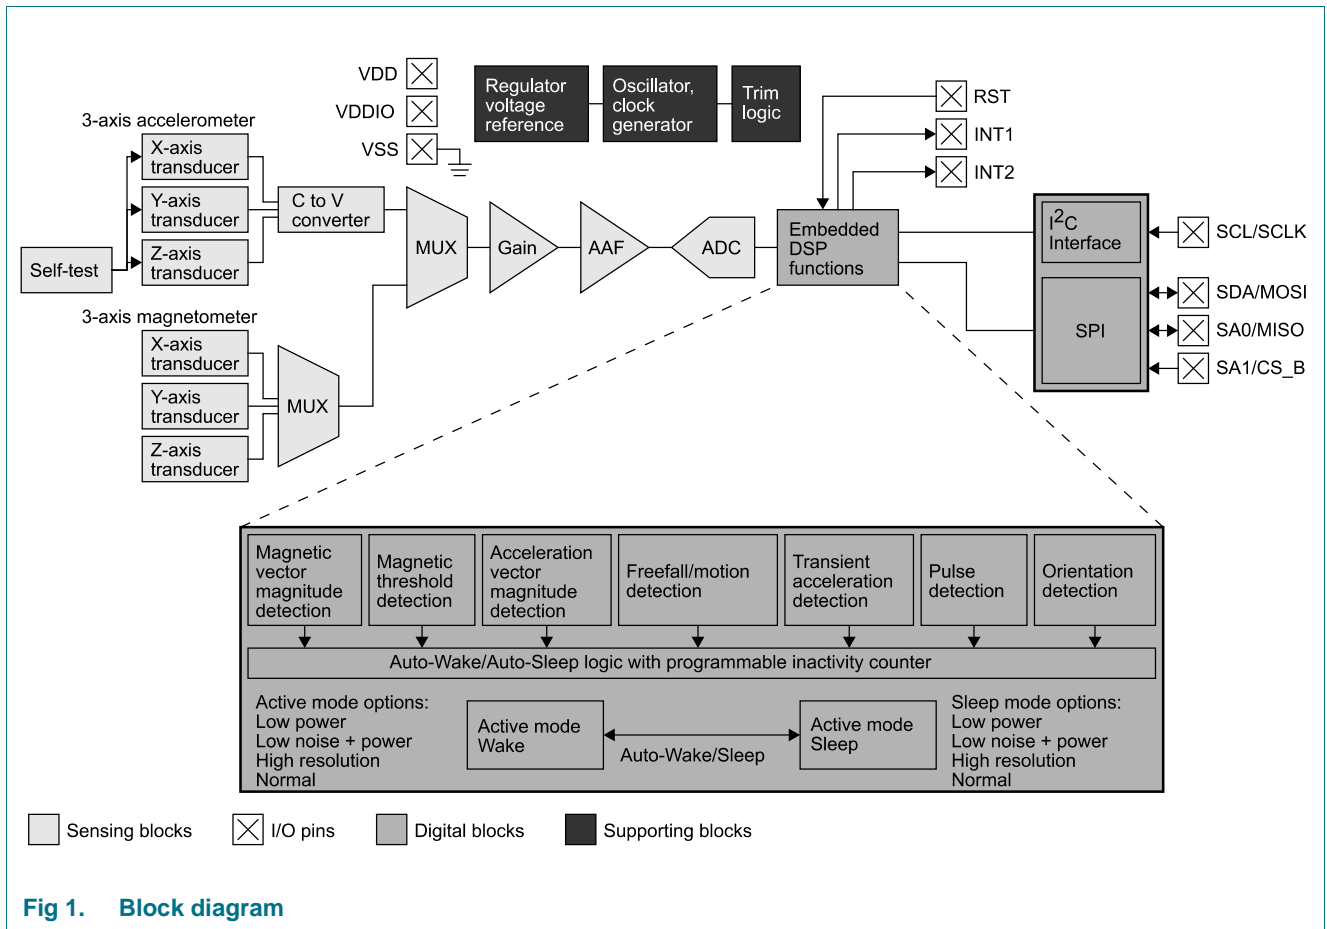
VDD
VDDIO
VSS
Regulator voltage reference
Oscillator, clock generator
Trim logic
RST
INT1
INT2
3-axis accelerometer
X-axis transducer
Y-axis transducer
Z-axis transducer
Self-test
C to V converter
MUX
Gain
AAF
ADC
Embedded DSP functions
$I^2C$ Interface
SPI
SCL/SCLK
SDA/MOSI
SA0/MISO
SA1/CS_B
3-axis magnetometer
X-axis transducer
Y-axis transducer
Z-axis transducer
MUX

Magnetic vector magnitude detection
Magnetic threshold detection
Acceleration vector magnitude detection
Freefall/motion detection
Transient acceleration detection
Pulse detection
Orientation detection
Auto-Wake/Auto-Sleep logic with programmable inactivity counter
Active mode options:
Low power
Low noise + power
High resolution
Normal
Active mode Wake
Auto-Wake/Sleep
Active mode Sleep
Sleep mode options:
Low power
Low noise + power
High resolution
Normal

Sensing blocks
I/O pins
Digital blocks
Supporting blocks

Fig 1. Block diagram